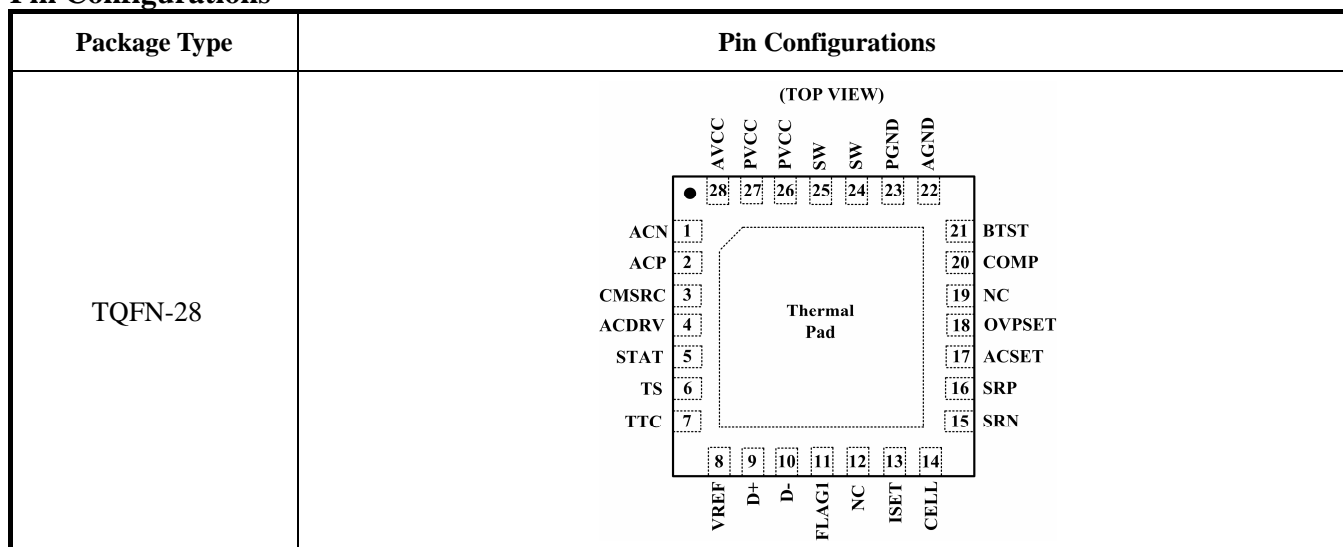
Pin Configurations

| Package Type | Pin Configurations |
|---|---|
| TQFN-28 | (TOP VIEW) AVCC 28, PVCC 27, PVCC 26, SW 25, SW 24, PGND 23, AGND 22; ACN 1, ACP 2, CMSRC 3, ACDRV 4, STAT 5, TS 6, TTC 7; Thermal Pad; 21 BTST, 20 COMP, 19 NC, 18 OVPSET, 17 ACSET, 16 SRP, 15 SRN; 8 VREF, 9 D+, 10 D-, 11 FLAG1, 12 NC, 13 ISET, 14 CELL |